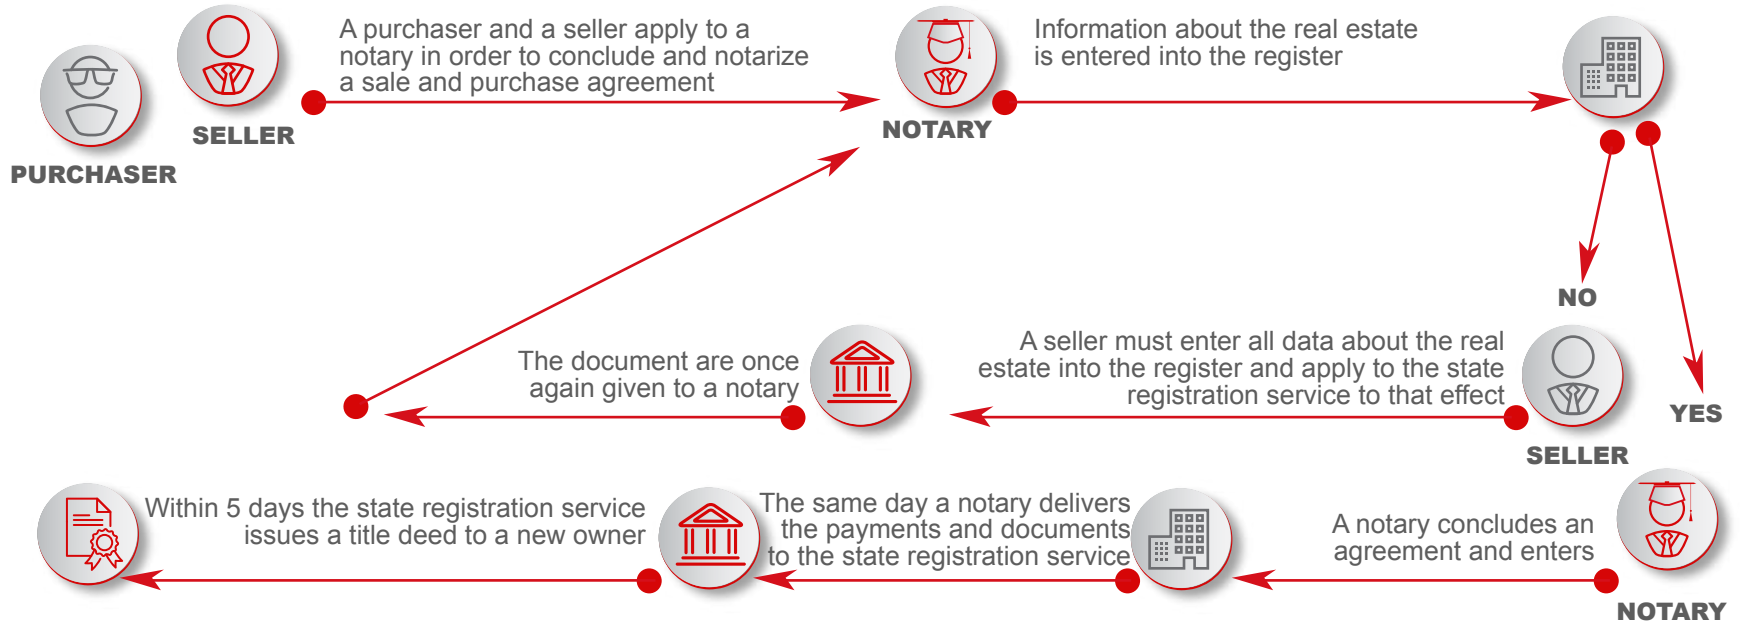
PURCHASER

SELLER

A purchaser and a seller apply to a notary in order to conclude and notarize a sale and purchase agreement

NOTARY

Information about the real estate is entered into the register

NO

YES

The document are once again given to a notary

A seller must enter all data about the real estate into the register and apply to the state registration service to that effect

SELLER

Within 5 days the state registration service issues a title deed to a new owner

The same day a notary delivers the payments and documents to the state registration service

A notary concludes an agreement and enters

NOTARY